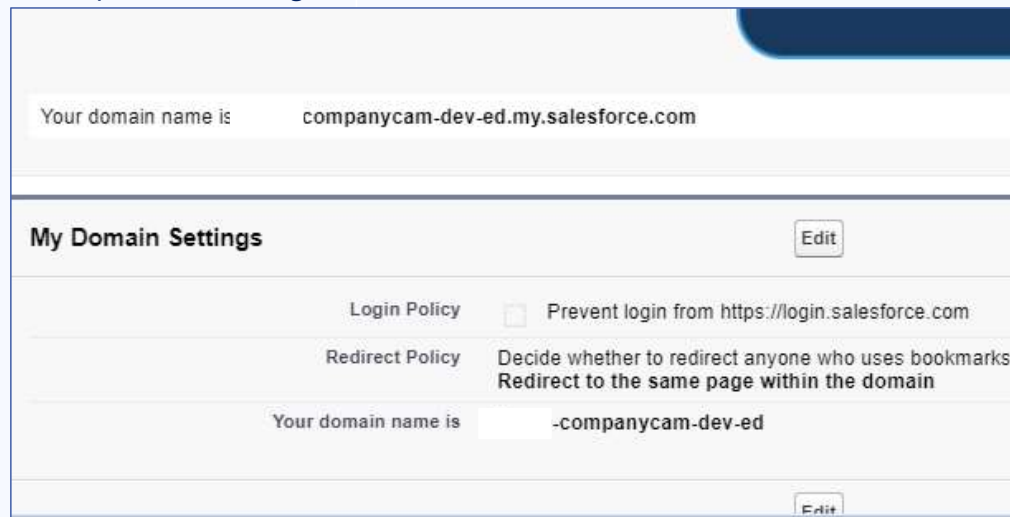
Your domain name is companycam-dev-ed.my.salesforce.com

My Domain Settings

Edit

Login Policy Prevent login from https://login.salesforce.com

Redirect Policy Decide whether to redirect anyone who uses bookmarks

**Redirect to the same page within the domain**

Your domain name is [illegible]-companycam-dev-ed

Edit